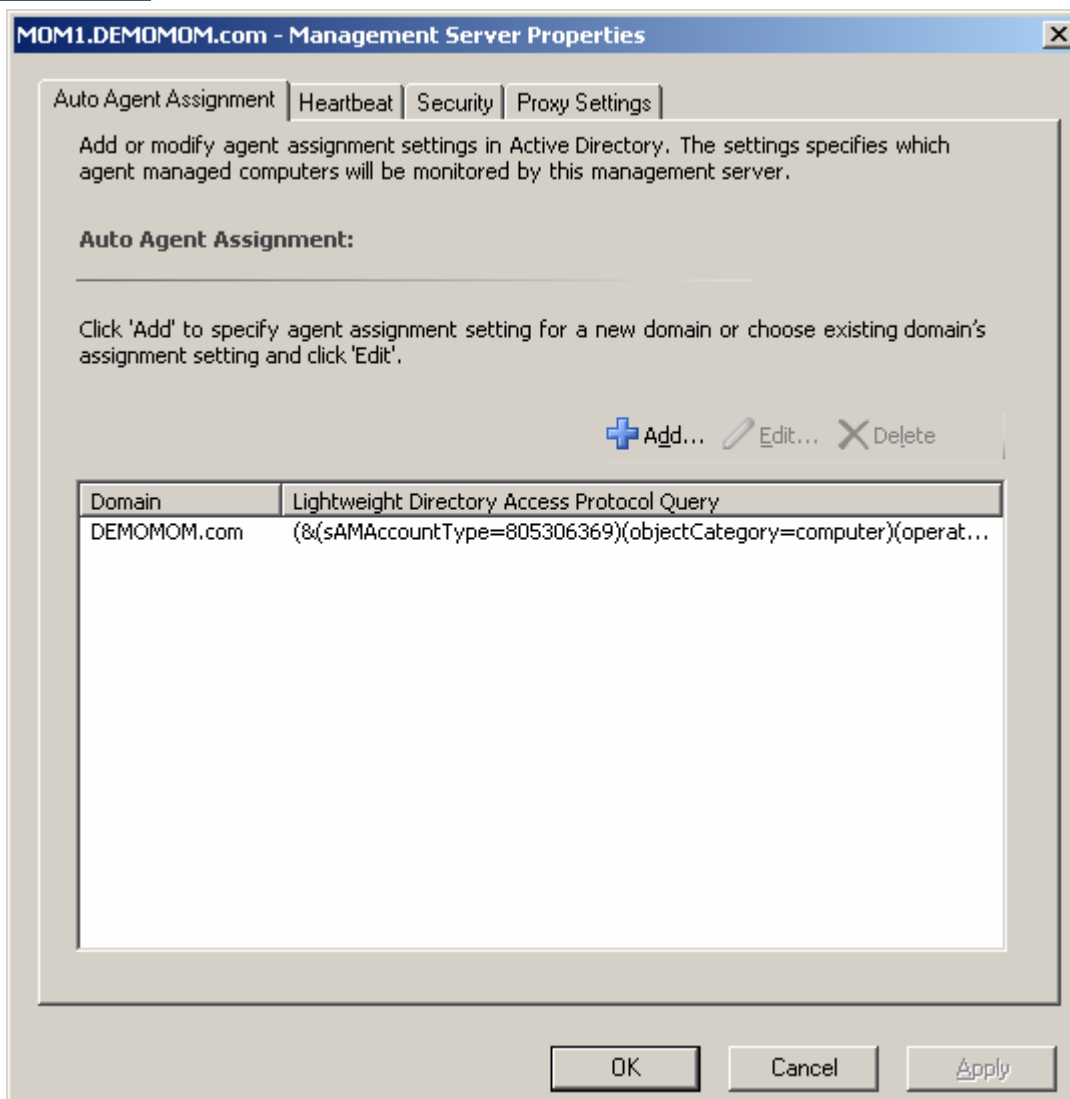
MOM1.DEMOMOM.com - Management Server Properties

Auto Agent Assignment | Heartbeat | Security | Proxy Settings

Add or modify agent assignment settings in Active Directory. The settings specifies which agent managed computers will be monitored by this management server.

Auto Agent Assignment:

Click 'Add' to specify agent assignment setting for a new domain or choose existing domain's assignment setting and click 'Edit'.

Add... Edit... Delete

| Domain | Lightweight Directory Access Protocol Query |
|---|---|
| DEMOMOM.com | (&(sAMAccountType=805306369)(objectCategory=computer)(operat... |

OK Cancel Apply